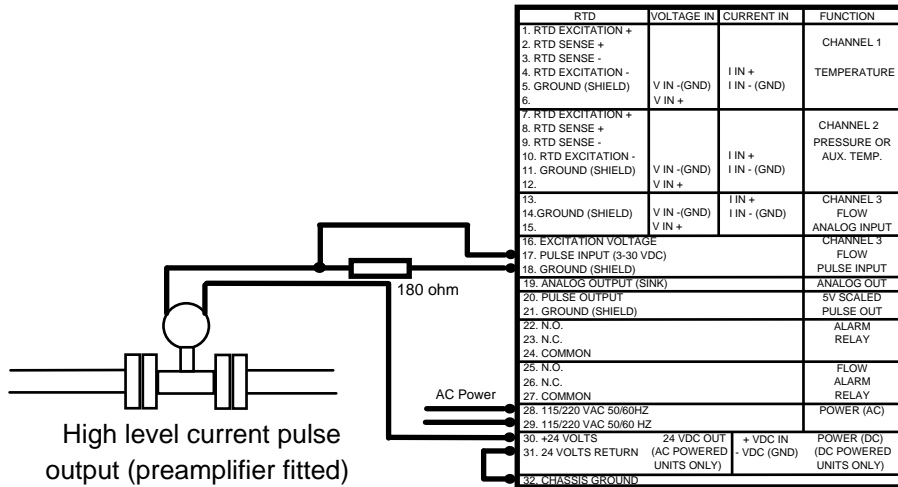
| RTD | VOLTAGE IN | CURRENT IN | FUNCTION |
|---|---|---|---|
| 1. RTD EXCITATION + 2. RTD SENSE + 3. RTD SENSE - 4. RTD EXCITATION - 5. GROUND (SHIELD) 6. | V IN -(GND) V IN + | I IN + I IN - (GND) | CHANNEL 1 TEMPERATURE |
| 7. RTD EXCITATION + 8. RTD SENSE + 9. RTD SENSE - 10. RTD EXCITATION - 11. GROUND (SHIELD) 12. | V IN -(GND) V IN + | I IN + I IN - (GND) | CHANNEL 2 PRESSURE OR AUX. TEMP. |
| 13. 14.GROUND (SHIELD) 15. | V IN -(GND) V IN + | I IN + I IN - (GND) | CHANNEL 3 FLOW ANALOG INPUT |
| 16. EXCITATION VOLTAGE 17. PULSE INPUT (3-30 VDC) 18. GROUND (SHIELD) | | | CHANNEL 3 FLOW PULSE INPUT |
| 19. ANALOG OUTPUT (SINK) | | | ANALOG OUT |
| 20. PULSE OUTPUT 21. GROUND (SHIELD) | | | 5V SCALED PULSE OUT |
| 22. N.O. 23. N.C. 24. COMMON | | | ALARM RELAY |
| 25. N.O. 26. N.C. 27. COMMON | | | FLOW ALARM RELAY |
| 28. 115/220 VAC 50/60HZ 29. 115/220 VAC 50/60 HZ | | | POWER (AC) |
| 30. +24 VOLTS 31. 24 VOLTS RETURN | 24 VDC OUT (AC POWERED UNITS ONLY) | + VDC IN - VDC (GND) | POWER (DC) (DC POWERED UNITS ONLY) |
| 32. CHASSIS GROUND | | | |

180 ohm

AC Power

High level current pulse output (preamplifier fitted)